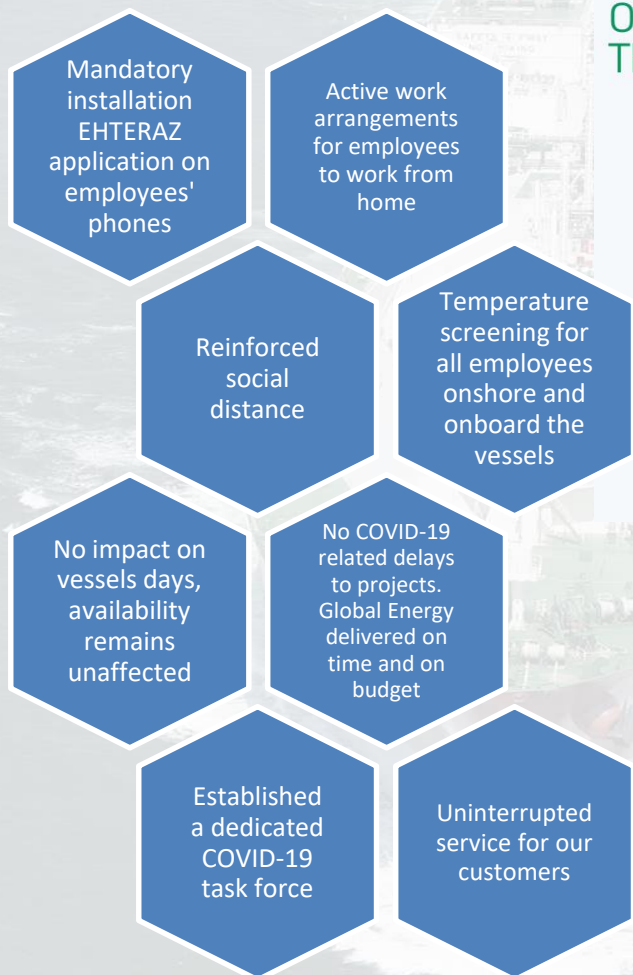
O
T

Mandatory installation EHTERAZ application on employees' phones

Active work arrangements for employees to work from home

Reinforced social distance

Temperature screening for all employees onshore and onboard the vessels

No impact on vessels days, availability remains unaffected

No COVID-19 related delays to projects. Global Energy delivered on time and on budget

Established a dedicated COVID-19 task force

Uninterrupted service for our customers